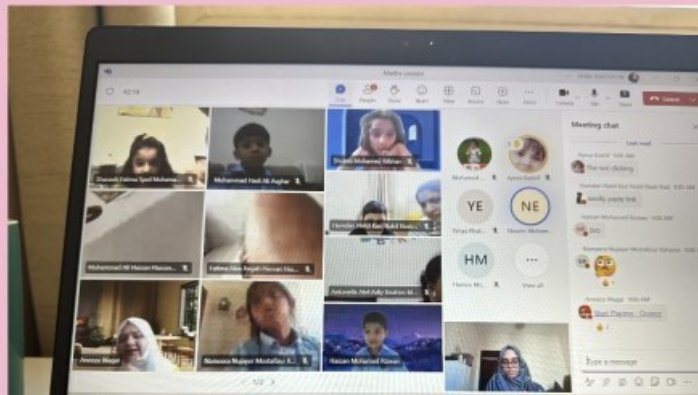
Maths lesson

42:14

Chat People Raise React View Rooms Apps More Camera Mic Share Leave

Shazaib Fatima Syed Mohame...

Mohammed Hadi Ali Asghar

Shazia Mohamed Abhari...

Hamdan Mohd Razi Rabil Nuzra...

Mohammed Ali Hassan Hassan...

Fatima Nour Asgah Hassan Ha...

Antonella Abd Adly Ibrahim M...

Ameeza Waqar

Nameera Nujayer Mostafizur R...

Hassan Mohamed Rizwan

Mohamed...

Ayesa Rashid

YE

Yahya Elsal...

NE

Nasrin Mohan...

HM

Hamza Mo...

View all

Meeting chat

Last read

The rest clicking

kindly paste link

SVD

Start Playing - District

Type a message